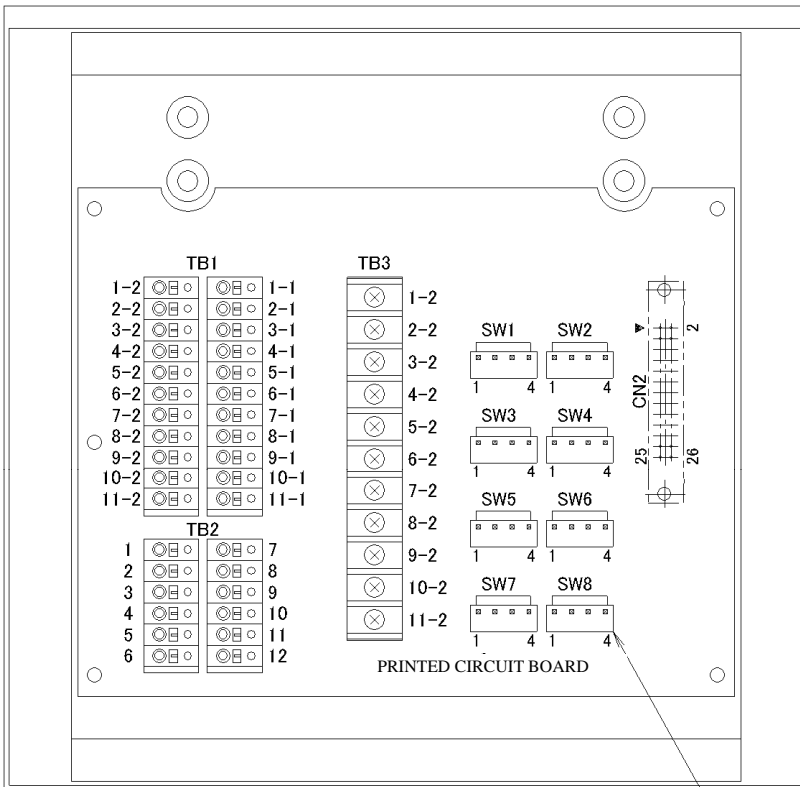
TB1

1-2 1-1
2-2 2-1
3-2 3-1
4-2 4-1
5-2 5-1
6-2 6-1
7-2 7-1
8-2 8-1
9-2 9-1
10-2 10-1
11-2 11-1

TB2

1 7
2 8
3 9
4 10
5 11
6 12

TB3

1-2
2-2
3-2
4-2
5-2
6-2
7-2
8-2
9-2
10-2
11-2

SW1 SW2
1 4 1 4

SW3 SW4
1 4 1 4

SW5 SW6
1 4 1 4

SW7 SW8
1 4 1 4

CN2
2
25 26

PRINTED CIRCUIT BOARD